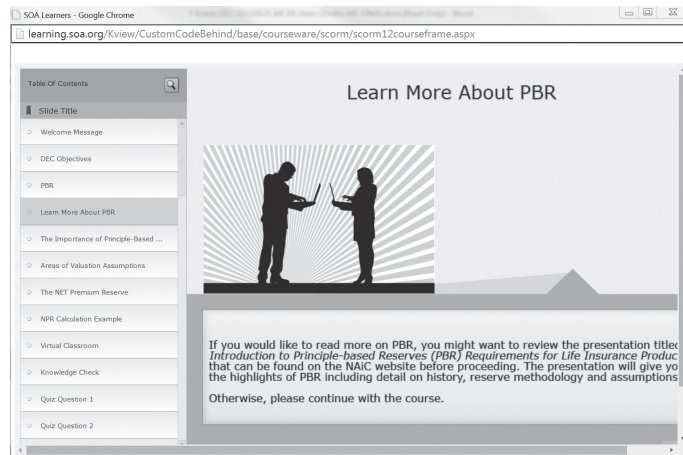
SOA Learners - Google Chrome

learning.soa.org/Kview/CustomCodeBehind/base/courseware/scorm/scorm12courseframe.aspx

Table Of Contents

Slide Title

Welcome Message

DEC Objectives

PBR

Learn More About PBR

The Importance of Principle-Based ...

Areas of Valuation Assumptions

The NET Premium Reserve

NPR Calculation Example

Virtual Classroom

Knowledge Check

Quiz Question 1

Quiz Question 2

Learn More About PBR

If you would like to read more on PBR, you might want to review the presentation titled *Introduction to Principle-based Reserves (PBR) Requirements for Life Insurance Produc* that can be found on the NAiC website before proceeding. The presentation will give yo the highlights of PBR including detail on history, reserve methodology and assumptions

Otherwise, please continue with the course.